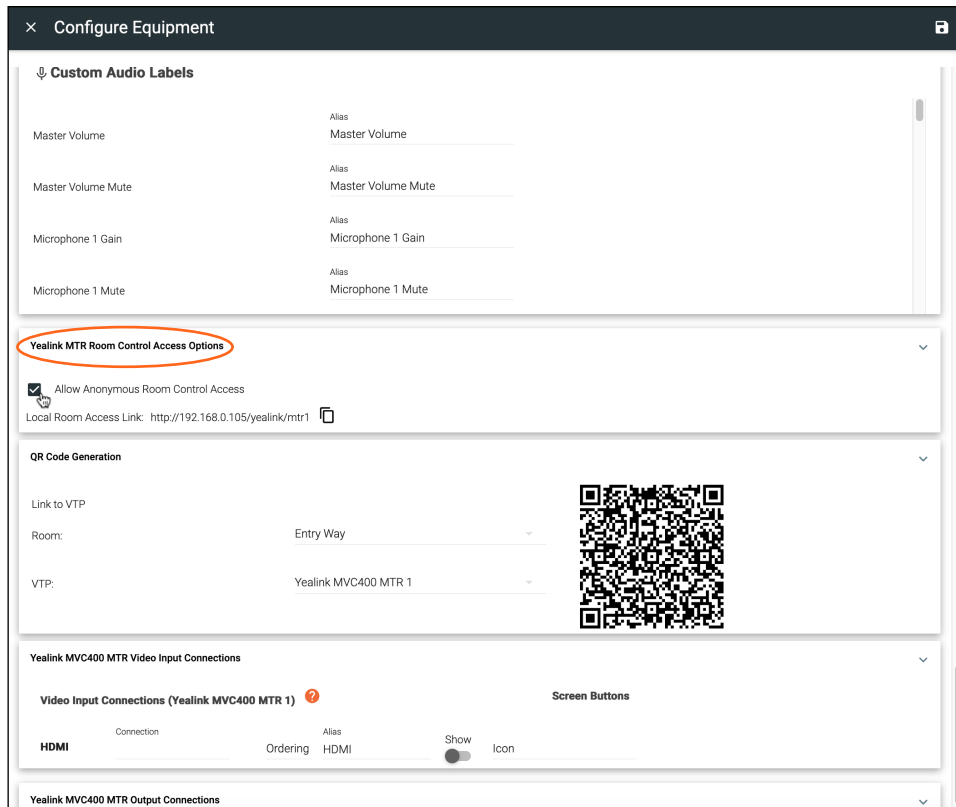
× Configure Equipment

Custom Audio Labels

Master Volume
Alias
Master Volume

Master Volume Mute
Alias
Master Volume Mute

Microphone 1 Gain
Alias
Microphone 1 Gain

Microphone 1 Mute
Alias
Microphone 1 Mute

Yealink MTR Room Control Access Options

Allow Anonymous Room Control Access

Local Room Access Link: http://192.168.0.105/yealink/mtr1

QR Code Generation

Link to VTP

Room: Entry Way

VTP: Yealink MVC400 MTR 1

Yealink MVC400 MTR Video Input Connections

Video Input Connections (Yealink MVC400 MTR 1) ?

Screen Buttons

HDMI
Connection
Ordering
Alias
HDMI
Show
Icon

Yealink MVC400 MTR Output Connections